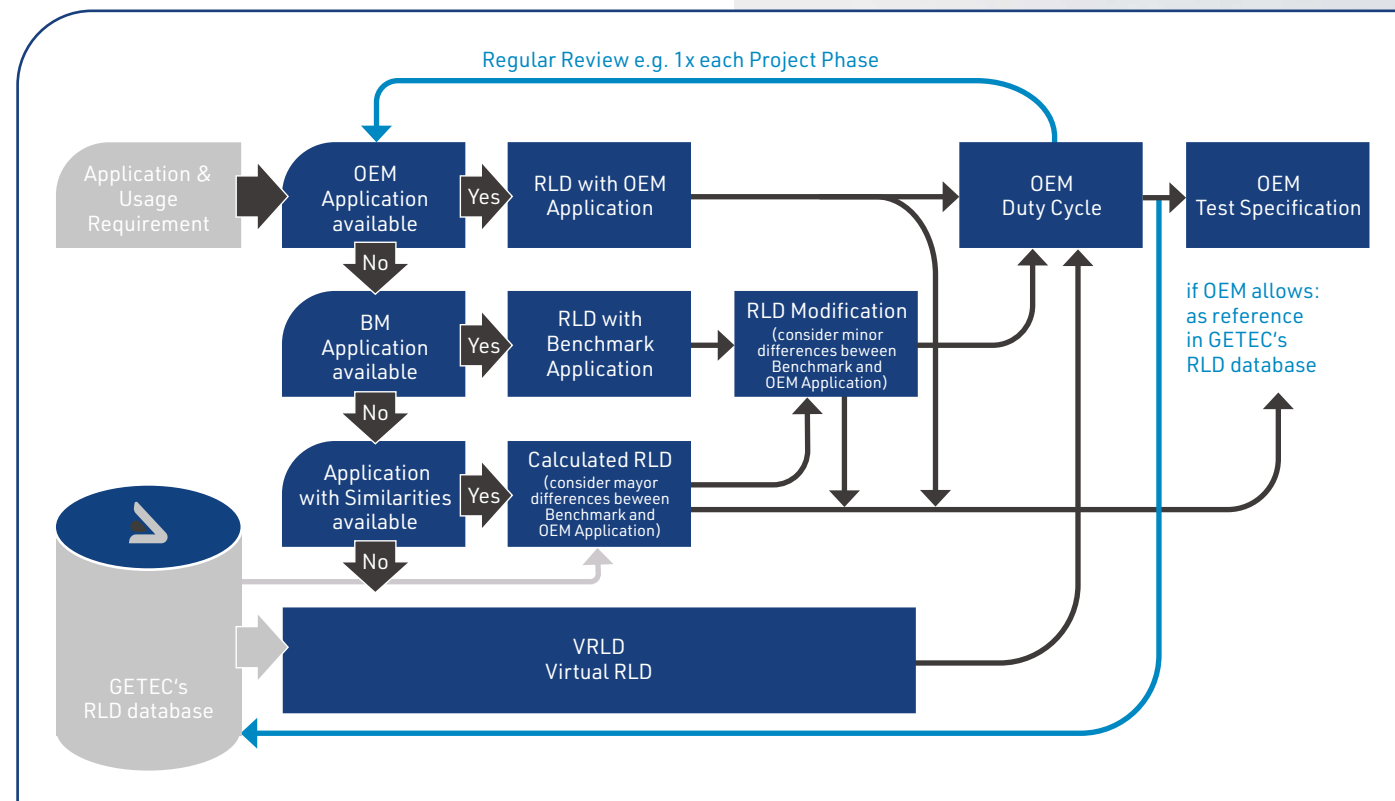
Regular Review e.g. 1x each Project Phase

Application & Usage Requirement

OEM Application available

Yes

RLD with OEM Application

OEM Duty Cycle

OEM Test Specification

No

BM Application available

Yes

RLD with Benchmark Application

RLD Modification (consider minor differences beween Benchmark and OEM Application)

if OEM allows: as reference in GETEC's RLD database

No

Application with Similarities available

Yes

Calculated RLD (consider mayor differences beween Benchmark and OEM Application)

No

VRLD Virtual RLD

GETEC's RLD database